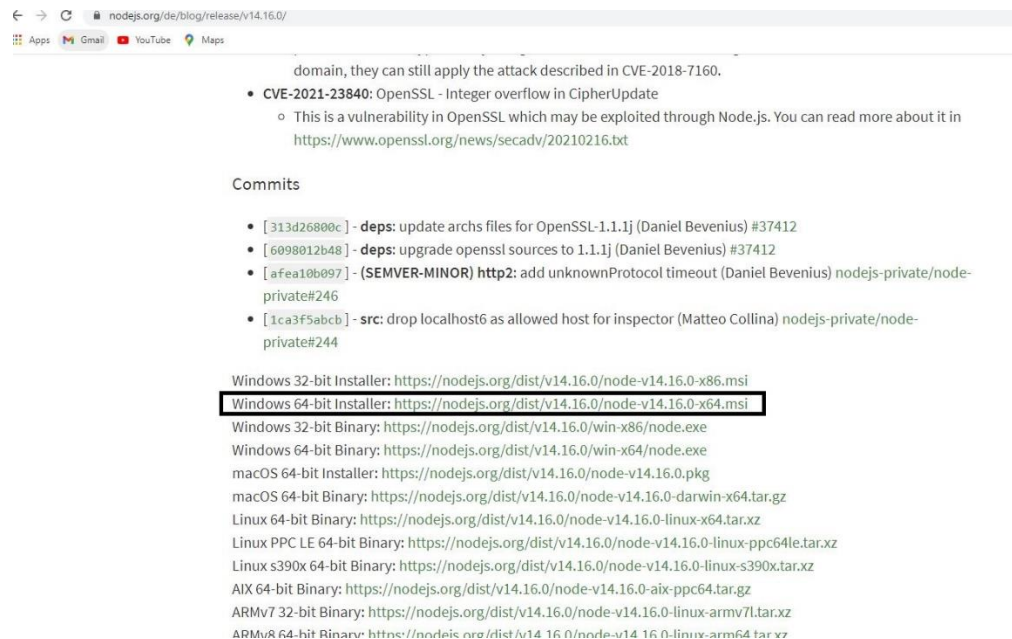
nodejs.org/de/blog/release/v14.16.0/

Apps Gmail YouTube Maps

domain, they can still apply the attack described in CVE-2018-7160.

- **CVE-2021-23840:** OpenSSL - Integer overflow in CipherUpdate
  - This is a vulnerability in OpenSSL which may be exploited through Node.js. You can read more about it in https://www.openssl.org/news/secadv/20210216.txt

Commits

- [313d26800c] - **deps:** update archs files for OpenSSL-1.1.1j (Daniel Bevenius) #37412
- [6098012b48] - **deps:** upgrade openssl sources to 1.1.1j (Daniel Bevenius) #37412
- [afea10b097] - **(SEMVER-MINOR) http2:** add unknownProtocol timeout (Daniel Bevenius) nodejs-private/node-private#246
- [1ca3f5abcb] - **src:** drop localhost6 as allowed host for inspector (Matteo Collina) nodejs-private/node-private#244

Windows 32-bit Installer: https://nodejs.org/dist/v14.16.0/node-v14.16.0-x86.msi
Windows 64-bit Installer: https://nodejs.org/dist/v14.16.0/node-v14.16.0-x64.msi
Windows 32-bit Binary: https://nodejs.org/dist/v14.16.0/win-x86/node.exe
Windows 64-bit Binary: https://nodejs.org/dist/v14.16.0/win-x64/node.exe
macOS 64-bit Installer: https://nodejs.org/dist/v14.16.0/node-v14.16.0.pkg
macOS 64-bit Binary: https://nodejs.org/dist/v14.16.0/node-v14.16.0-darwin-x64.tar.gz
Linux 64-bit Binary: https://nodejs.org/dist/v14.16.0/node-v14.16.0-linux-x64.tar.xz
Linux PPC LE 64-bit Binary: https://nodejs.org/dist/v14.16.0/node-v14.16.0-linux-ppc64le.tar.xz
Linux s390x 64-bit Binary: https://nodejs.org/dist/v14.16.0/node-v14.16.0-linux-s390x.tar.xz
AIX 64-bit Binary: https://nodejs.org/dist/v14.16.0/node-v14.16.0-aix-ppc64.tar.gz
ARMv7 32-bit Binary: https://nodejs.org/dist/v14.16.0/node-v14.16.0-linux-armv7l.tar.xz
ARMv8 64-bit Binary: https://nodejs.org/dist/v14.16.0/node-v14.16.0-linux-arm64.tar.xz